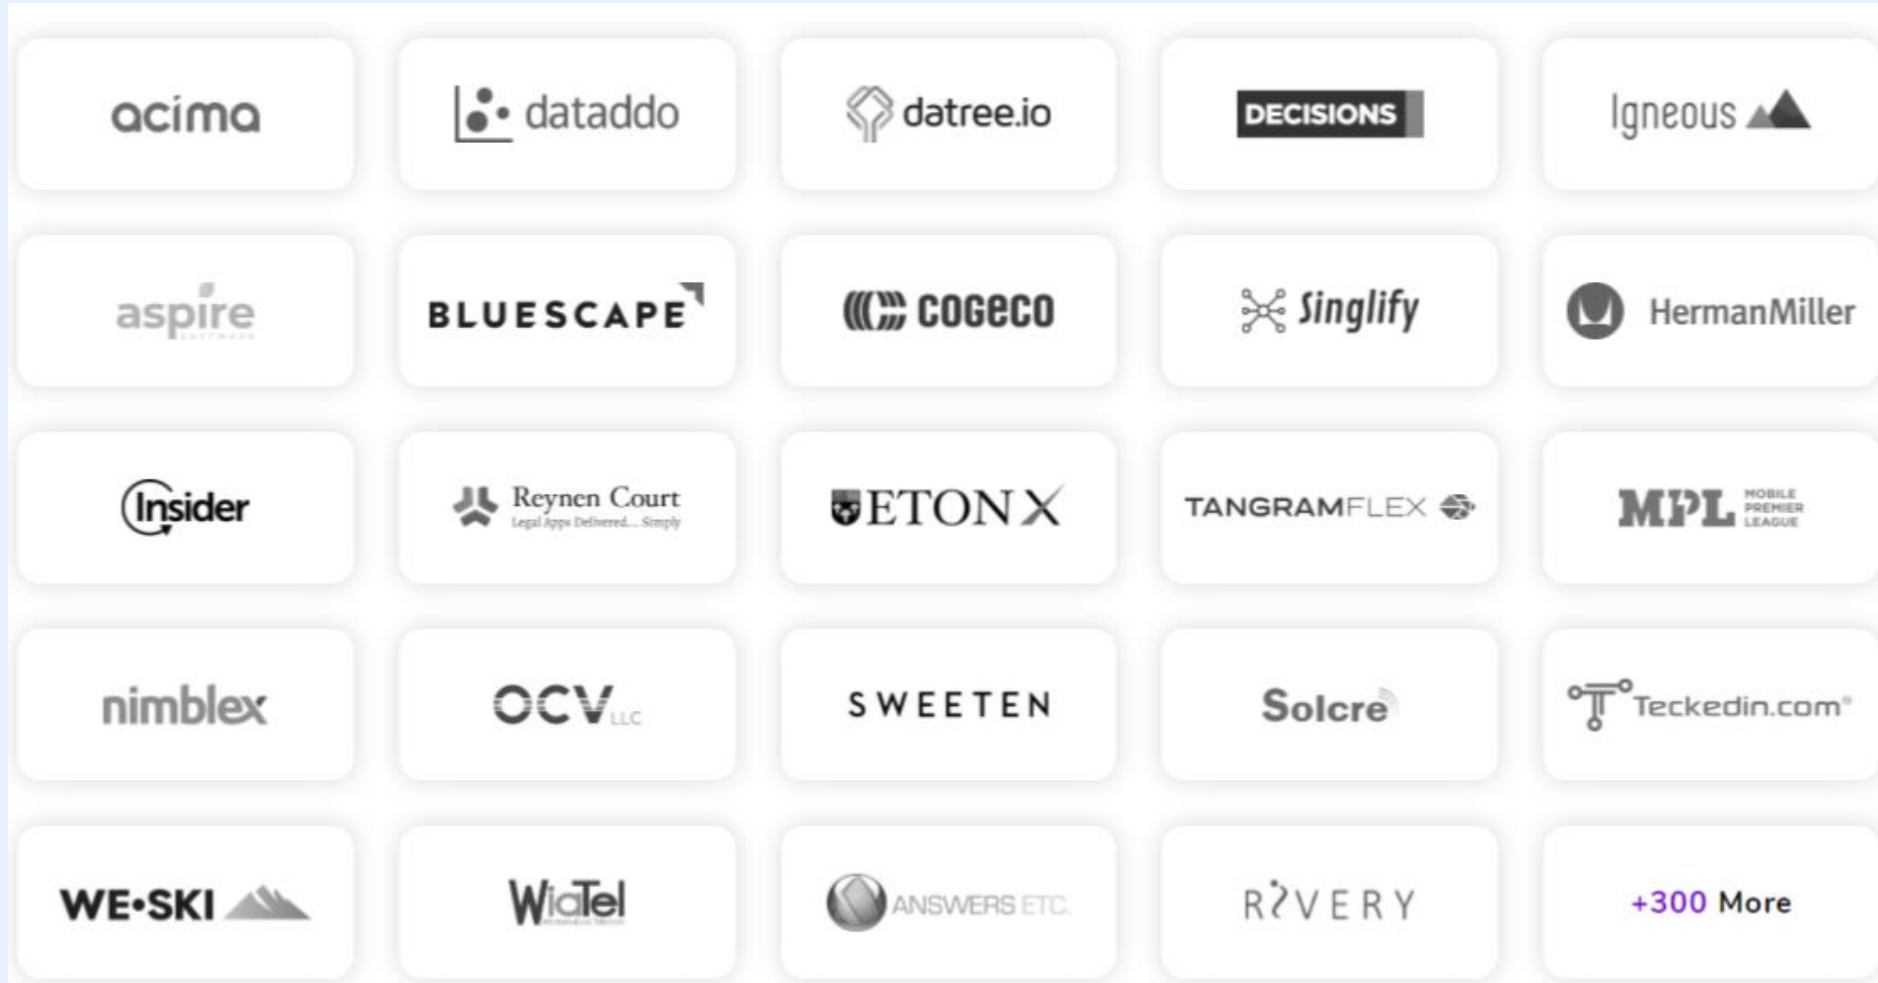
acima

dataddo

datree.io

DECISIONS

Igneous

aspire

BLUESCAPE

COGECO

Singlify

HermanMiller

Insider

Reynen Court
Legal Apps Delivered... Simply

ETON X

TANGRAMFLEX

MPL MOBILE PREMIER LEAGUE

nimblex

OCV LLC

SWEETEN

Solcre

Teckedin.com

WE•SKI

WicTel

ANSWERS ETC.

R?VERY

+300 More